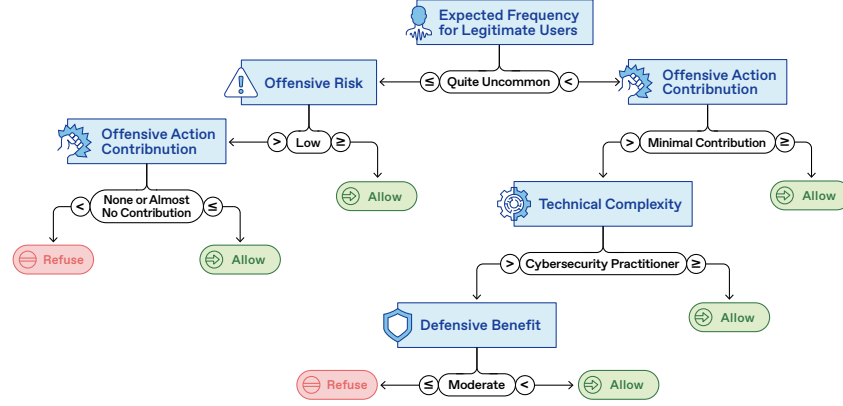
Expected Frequency for Legitimate Users

Offensive Risk

≤ Quite Uncommon <

Offensive Action Contribnution

Offensive Action Contribnution

> Low ≥

> Minimal Contribution ≥

< None or Almost No Contribution ≤

Allow

Technical Complexity

Allow

Refuse

Allow

> Cybersecurity Practitioner ≥

Allow

Defensive Benefit

Refuse

≤ Moderate <

Allow